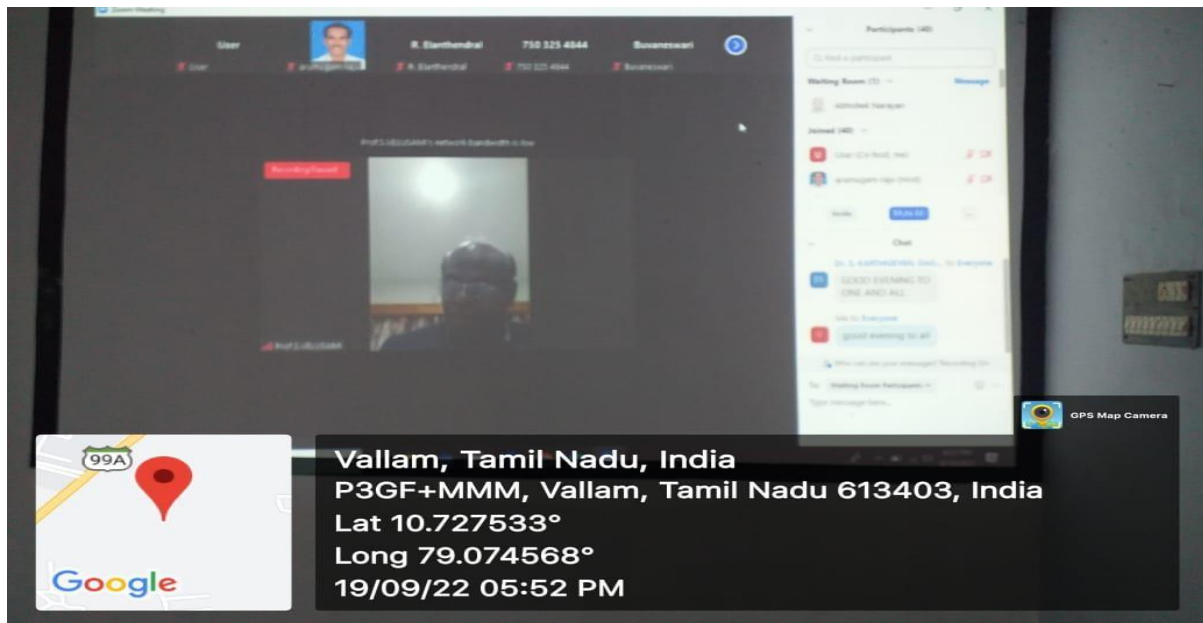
Zoom Meeting

User | R. Elanthendral | 750 325 4844 | Buvaneswari

User | arumugam raju | R. Elanthendral | 750 325 4844 | Buvaneswari

Prof.S.VELUSAMY's network bandwidth is low

Recording Paused

Prof.S.VELUSAMY

Participants (40)

Find a participant

Waiting Room (1)

Message

Abhishek Narayan

Joined (40)

User (Co-host, me)

arumugam raju (Host)

Invite

Mute All

...

Chat

Dr. S. KARTHIGEYAN(...) to Everyone

GOOD EVENING TO ONE AND ALL

Me to Everyone

good evening to all

Who can see your messages? Recording On

To: Waiting Room Participants

Type message here...

GPS Map Camera

99A

Google

Vallam, Tamil Nadu, India
P3GF+MMM, Vallam, Tamil Nadu 613403, India
Lat 10.727533°
Long 79.074568°
19/09/22 05:52 PM